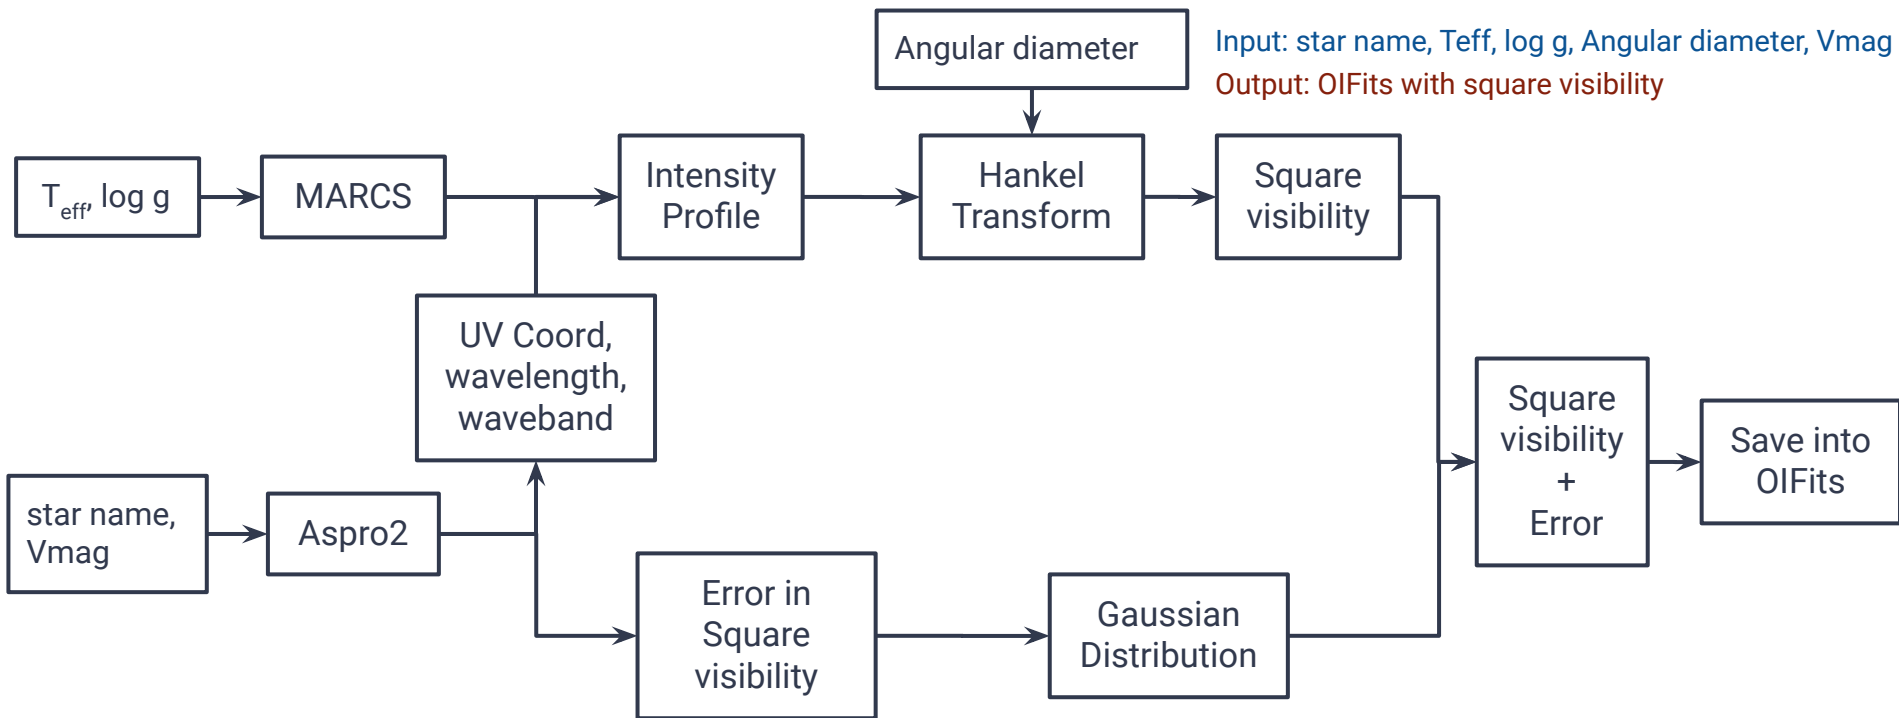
Angular diameter

Input: star name, Teff, log g, Angular diameter, Vmag
Output: OIFits with square visibility

$T_{eff}$, log g

MARCS

Intensity Profile

Hankel Transform

Square visibility

UV Coord, wavelength, waveband

Square visibility + Error

Save into OIFits

star name, Vmag

Aspro2

Error in Square visibility

Gaussian Distribution